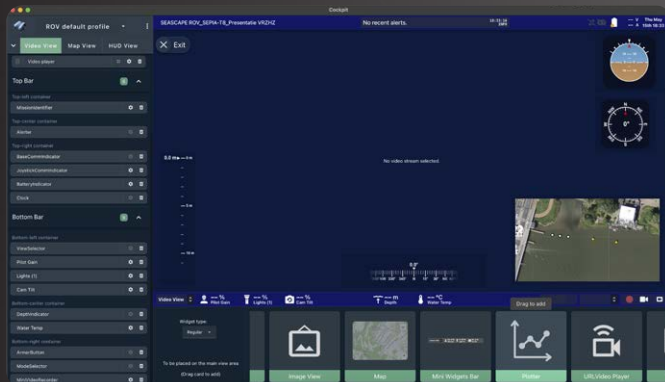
Cockpit

ROV default profile

Video View
Map View
HUD View

Video player

Top Bar

Top-left container
MissionIdentifier

Top-center container
Alerter

Top-right container
BaseCommIndicator
JoystickCommIndicator
BatteryIndicator
Clock

Bottom Bar

Bottom-left container
ViewSelector
Pilot Gain
Lights (1)
Cam Tilt

Bottom-center container
DepthIndicator
Water Temp

Bottom-right container
ArmerButton
ModeSelector
MiniVideoRecorder

SEASCAPE ROV_SEPIA-TB_Presentatie VRZHZ

No recent alerts.

Exit

No video stream selected.

Video View
Pilot Gain
Lights (1)
Cam Tilt
Depth
Water Temp

Drag to add

Widget type
Regular

To be placed on the main view area
(Drag card to add)

Image View
Map
Mini Widgets Bar
Plotter
URL Video Player